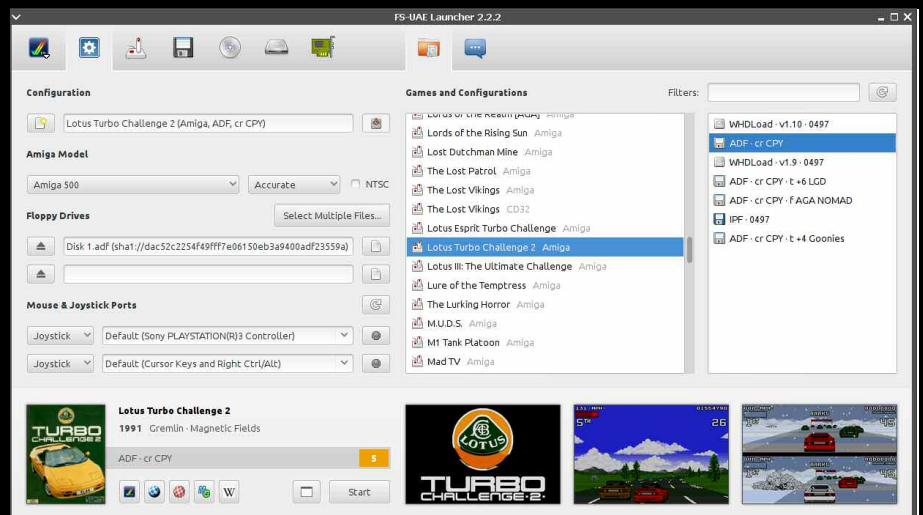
FS-UAE Launcher 2.2.2

Configuration

Lotus Turbo Challenge 2 (Amiga, ADF, cr CPY)

Amiga Model

Amiga 500

Accurate

NTSC

Floppy Drives

Select Multiple Files...

Disk 1.adf (sha1://dac52c2254f49fff7e06150eb3a9400adf23559a)

Mouse & Joystick Ports

Joystick

Default (Sony PLAYSTATION(R)3 Controller)

Joystick

Default (Cursor Keys and Right Ctrl/Alt)

Games and Configurations

Filters:

Lords of the Realm [AGA] Amiga
Lords of the Rising Sun Amiga
Lost Dutchman Mine Amiga
The Lost Patrol Amiga
The Lost Vikings Amiga
The Lost Vikings CD32
Lotus Esprit Turbo Challenge Amiga
Lotus Turbo Challenge 2 Amiga
Lotus III: The Ultimate Challenge Amiga
Lure of the Temptress Amiga
The Lurking Horror Amiga
M.U.D.S. Amiga
M1 Tank Platoon Amiga
Mad TV Amiga

WHDLoad · v1.10 · 0497
ADF · cr CPY
WHDLoad · v1.9 · 0497
ADF · cr CPY · t +6 LGD
ADF · cr CPY · f AGA NOMAD
IPF · 0497
ADF · cr CPY · t +4 Goonies

Lotus Turbo Challenge 2

1991 Gremlin · Magnetic Fields

ADF · cr CPY

5

Start

TURBO CHALLENGE 2

LOTUS

TURBO CHALLENGE 2

5TH

26